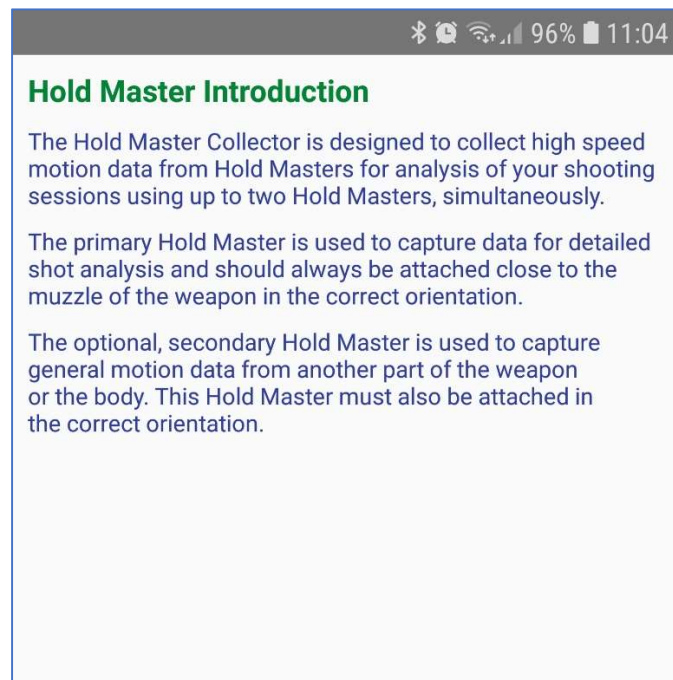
96% 11:04

Hold Master Introduction

The Hold Master Collector is designed to collect high speed motion data from Hold Masters for analysis of your shooting sessions using up to two Hold Masters, simultaneously.

The primary Hold Master is used to capture data for detailed shot analysis and should always be attached close to the muzzle of the weapon in the correct orientation.

The optional, secondary Hold Master is used to capture general motion data from another part of the weapon or the body. This Hold Master must also be attached in the correct orientation.